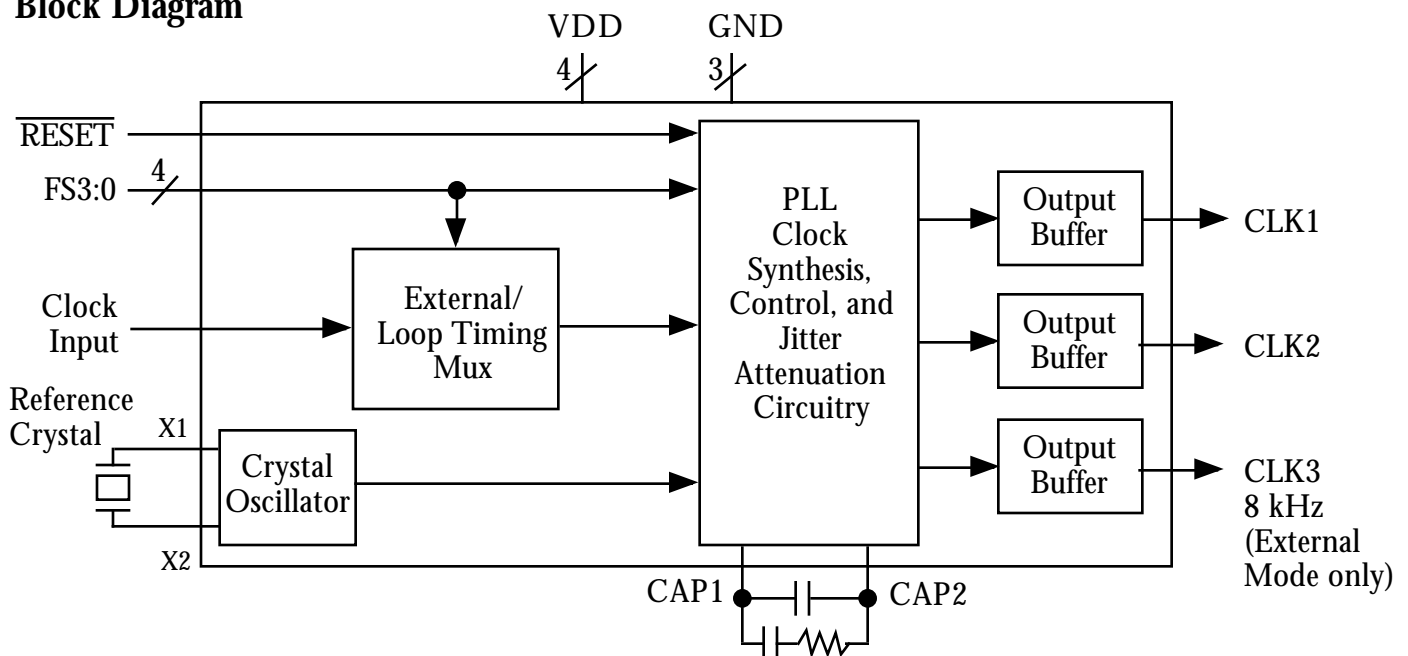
Block Diagram

VDD
4
GND
3

$\overline{\text{RESET}}$
FS3:0
4

Clock Input

Reference Crystal
X1
X2

External/ Loop Timing Mux

Crystal Oscillator

PLL Clock Synthesis, Control, and Jitter Attenuation Circuitry

Output Buffer
CLK1

Output Buffer
CLK2

Output Buffer
CLK3
8 kHz
(External Mode only)

CAP1
CAP2